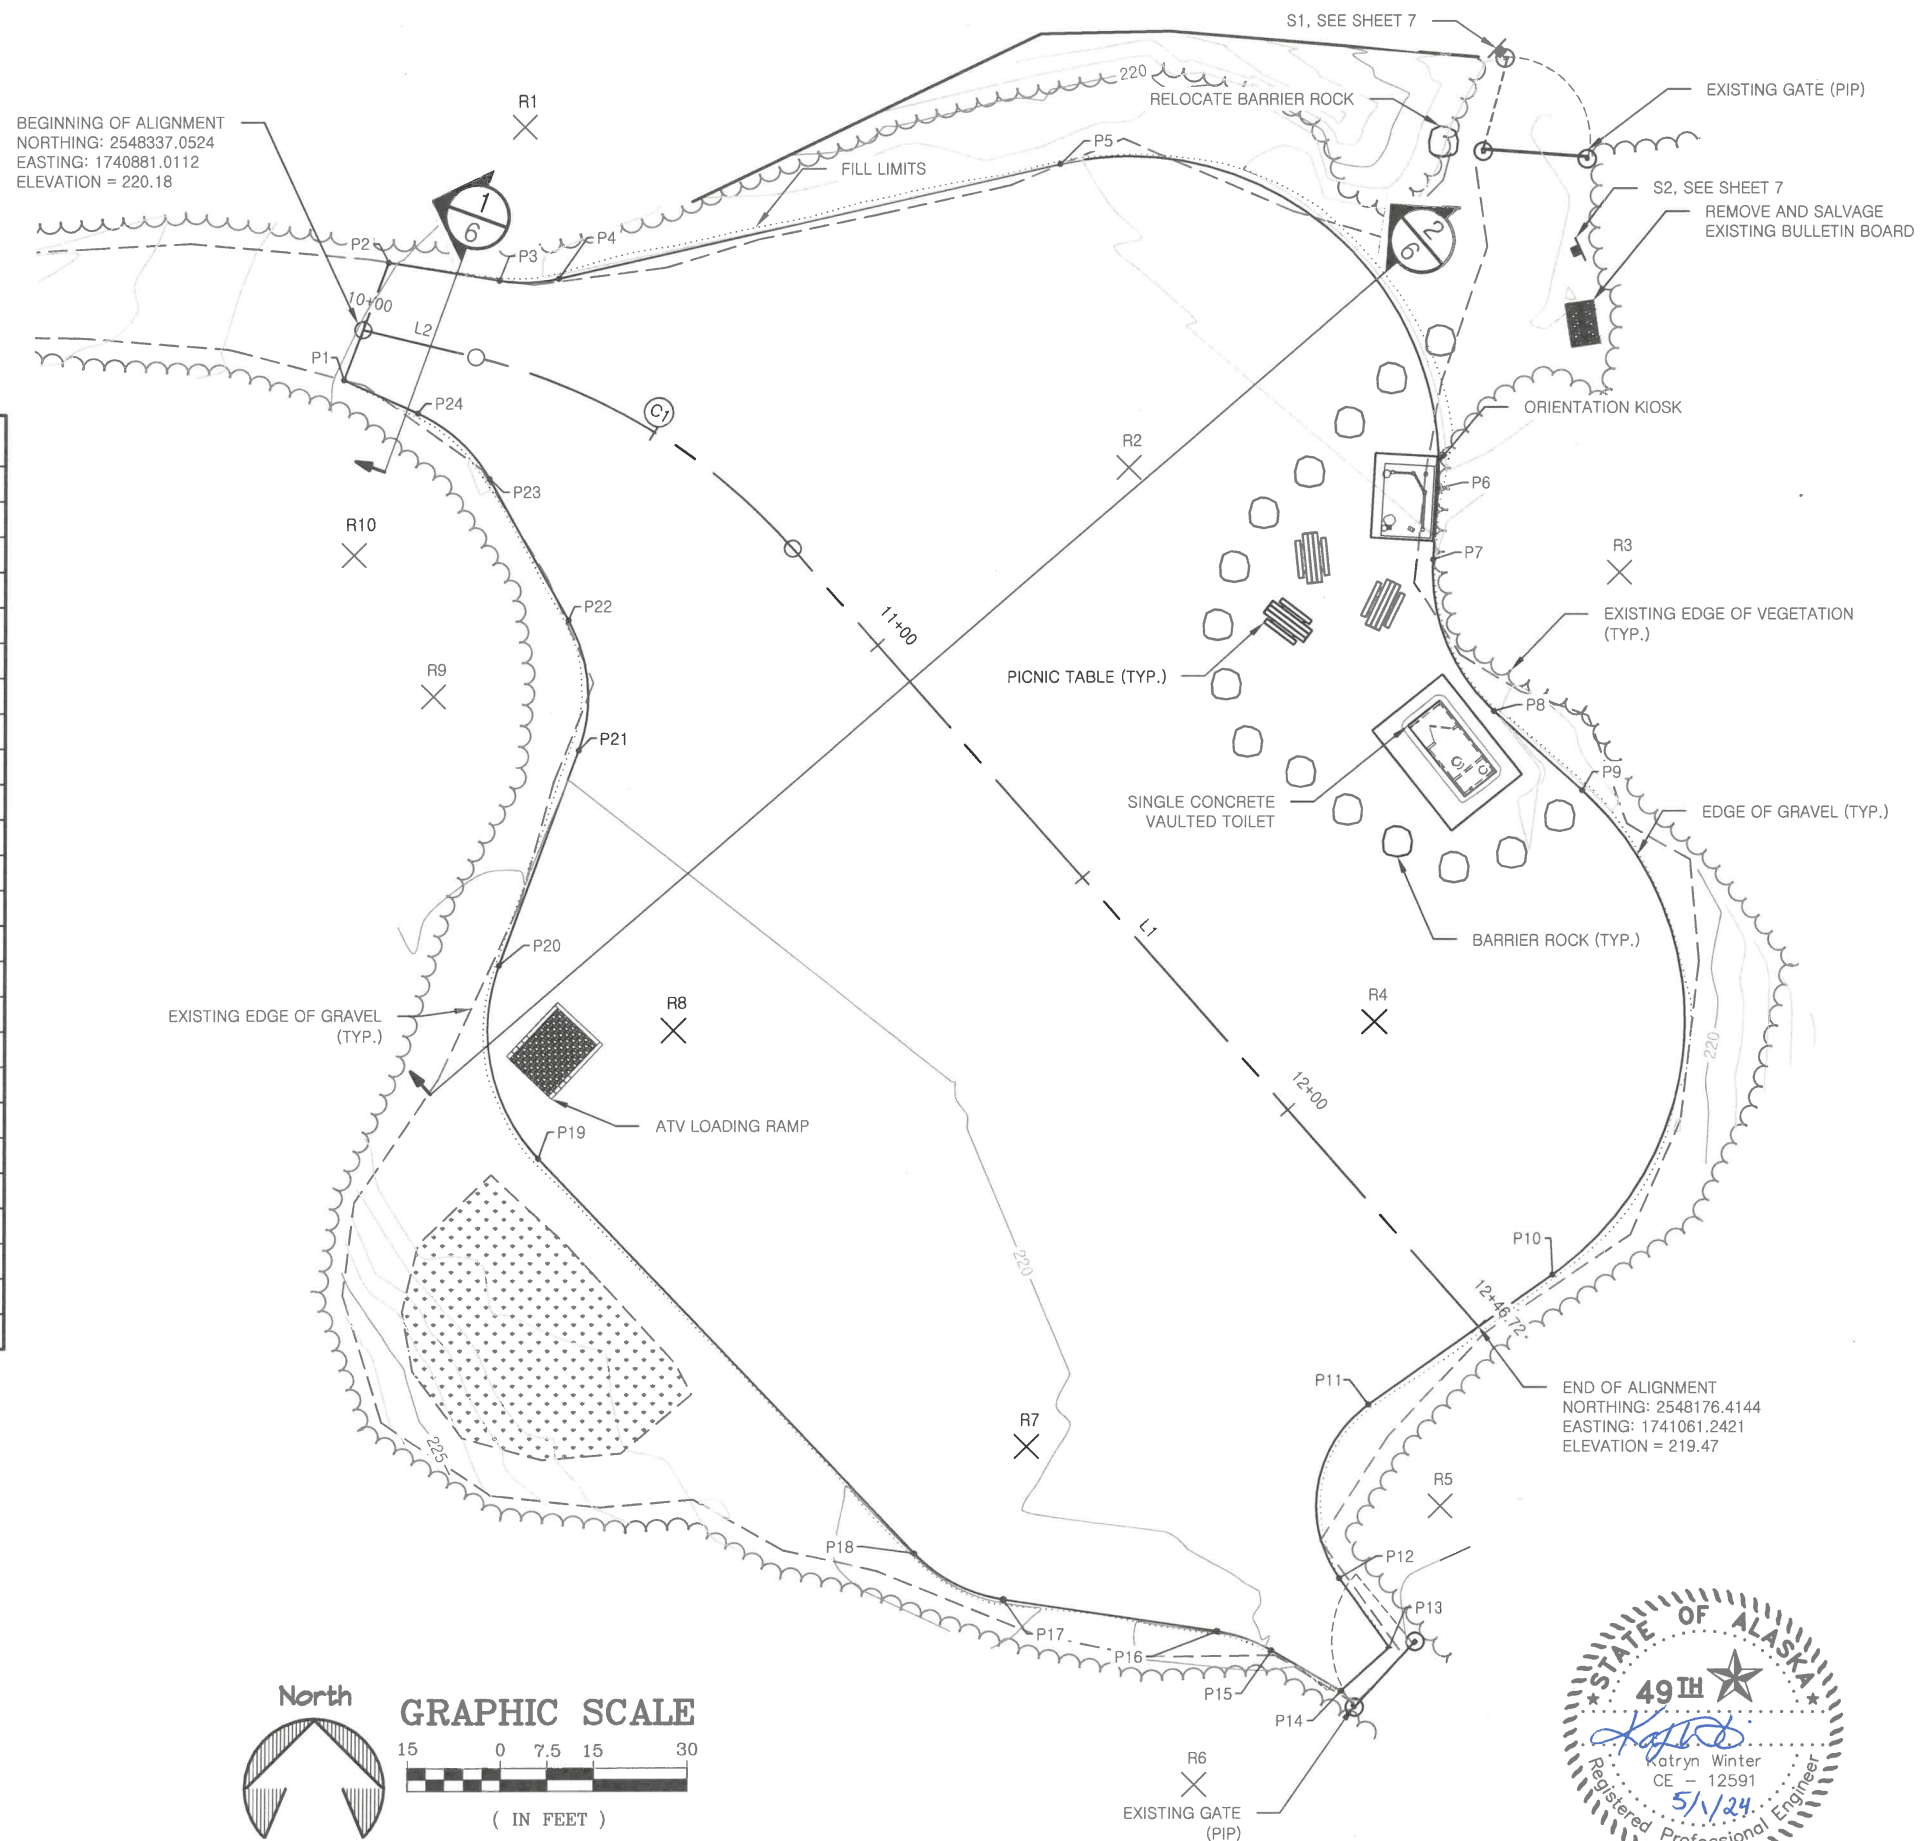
S1, SEE SHEET 7

EXISTING GATE (PIP)

RELOCATE BARRIER ROCK

220

R1

BEGINNING OF ALIGNMENT
NORTHING: 2548337.0524
EASTING: 1740881.0112
ELEVATION = 220.18

P5

FILL LIMITS

S2, SEE SHEET 7

REMOVE AND SALVAGE
EXISTING BULLETIN BOARD

$\frac{1}{6}$

$\frac{2}{6}$

P2

P3

P4

10+00

L2

P1

P24

$C_1$

ORIENTATION KIOSK

R2

P6

P23

R10

P7

R3

P22

EXISTING EDGE OF VEGETATION
(TYP.)

11+00

R9

PICNIC TABLE (TYP.)

P8

P21

P9

SINGLE CONCRETE
VAULTED TOILET

EDGE OF GRAVEL (TYP.)

L1

BARRIER ROCK (TYP.)

P20

R8

R4

EXISTING EDGE OF GRAVEL
(TYP.)

220

12+00

ATV LOADING RAMP

P19

P10

220

12+46.72

END OF ALIGNMENT
NORTHING: 2548176.4144
EASTING: 1741061.2421
ELEVATION = 219.47

P11

R7

225

R5

P18

P12

P13

P17

P16

P15

P14

North

GRAPHIC SCALE

15 0 7.5 15 30

( IN FEET )

R6

EXISTING GATE
(PIP)

STATE OF ALASKA
49TH
Katryn Winter
CE - 12591
5/1/24
Registered Professional Engineer